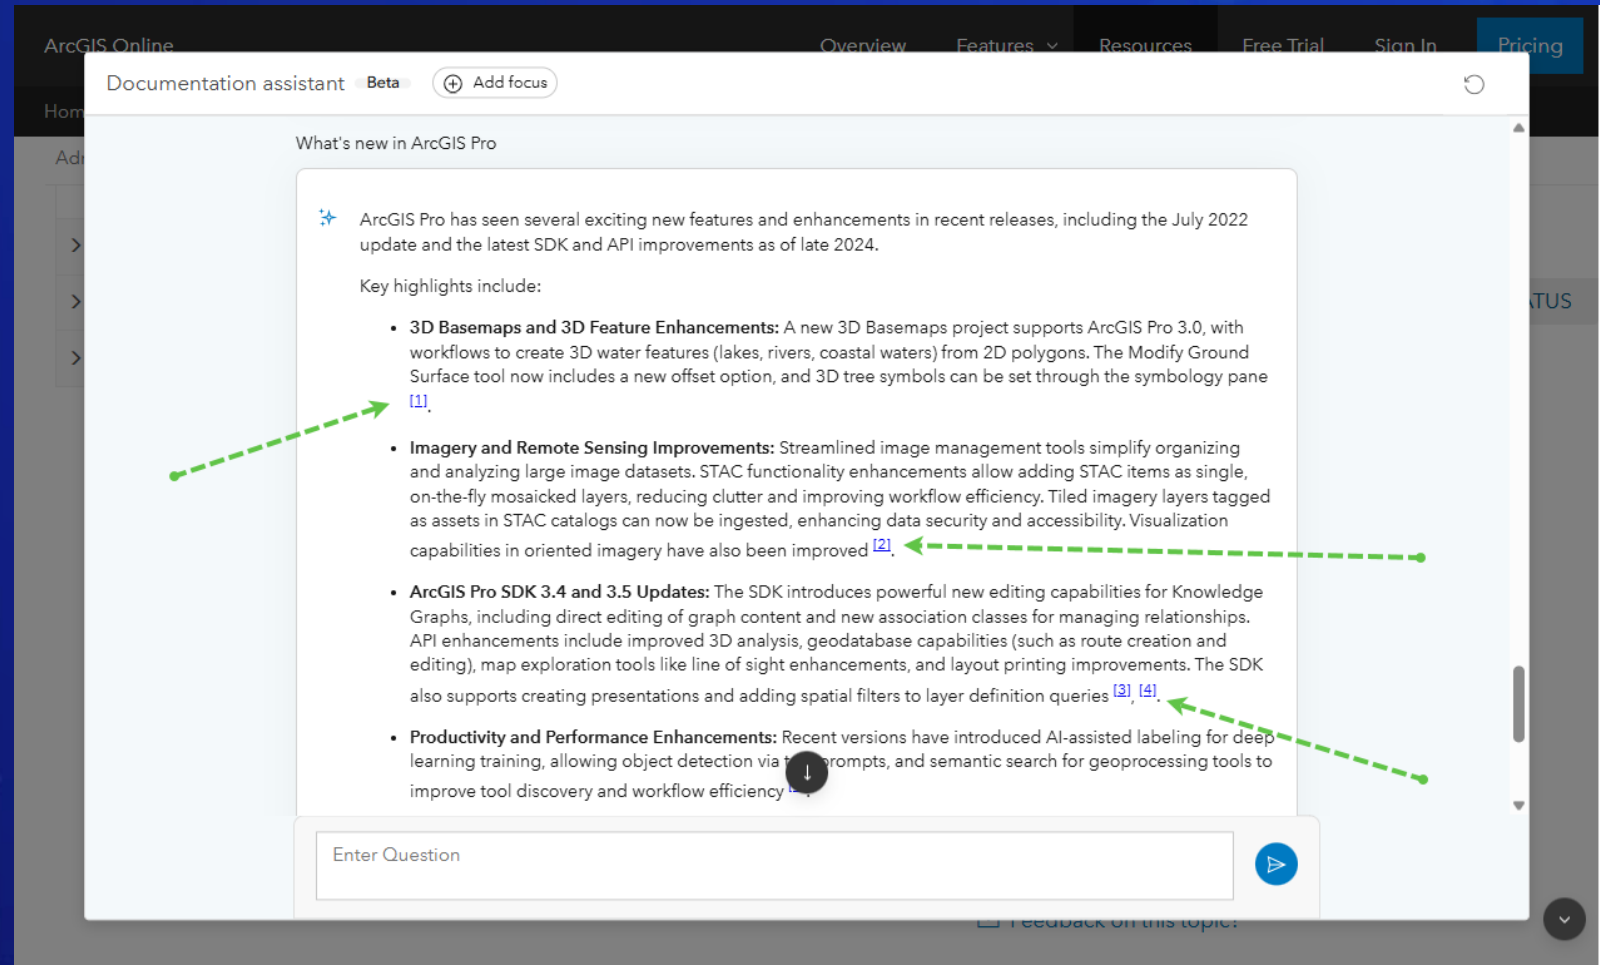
ArcGIS Online Overview Features Resources Free Trial Sign In Pricing

Hom

Adr

TUS

Documentation assistant Beta Add focus

What's new in ArcGIS Pro

ArcGIS Pro has seen several exciting new features and enhancements in recent releases, including the July 2022 update and the latest SDK and API improvements as of late 2024.

Key highlights include:

- **3D Basemaps and 3D Feature Enhancements:** A new 3D Basemaps project supports ArcGIS Pro 3.0, with workflows to create 3D water features (lakes, rivers, coastal waters) from 2D polygons. The Modify Ground Surface tool now includes a new offset option, and 3D tree symbols can be set through the symbology pane [1].
- **Imagery and Remote Sensing Improvements:** Streamlined image management tools simplify organizing and analyzing large image datasets. STAC functionality enhancements allow adding STAC items as single, on-the-fly mosaicked layers, reducing clutter and improving workflow efficiency. Tiled imagery layers tagged as assets in STAC catalogs can now be ingested, enhancing data security and accessibility. Visualization capabilities in oriented imagery have also been improved [2].
- **ArcGIS Pro SDK 3.4 and 3.5 Updates:** The SDK introduces powerful new editing capabilities for Knowledge Graphs, including direct editing of graph content and new association classes for managing relationships. API enhancements include improved 3D analysis, geodatabase capabilities (such as route creation and editing), map exploration tools like line of sight enhancements, and layout printing improvements. The SDK also supports creating presentations and adding spatial filters to layer definition queries [3], [4].
- **Productivity and Performance Enhancements:** Recent versions have introduced AI-assisted labeling for deep learning training, allowing object detection via t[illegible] prompts, and semantic search for geoprocessing tools to improve tool discovery and workflow efficiency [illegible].

Enter Question

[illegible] Feedback on this topic?